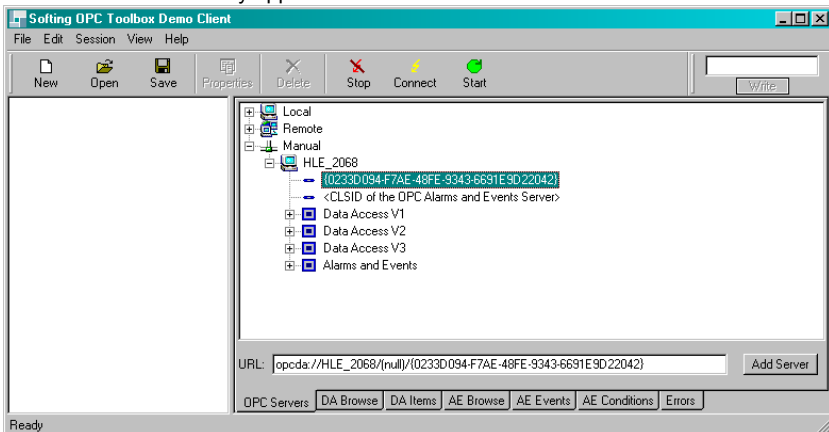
Softing OPC Toolbox Demo Client

File Edit Session View Help

New Open Save Properties Delete Stop Connect Start

Write

Local
Remote
Manual
HLE_2068
{0233D094-F7AE-48FE-9343-6691E9D22042}
<CLSID of the OPC Alarms and Events Server>
Data Access V1
Data Access V2
Data Access V3
Alarms and Events

URL: opcda://HLE_2068/(null)/{0233D094-F7AE-48FE-9343-6691E9D22042}

Add Server

OPC Servers | DA Browse | DA Items | AE Browse | AE Events | AE Conditions | Errors

Ready